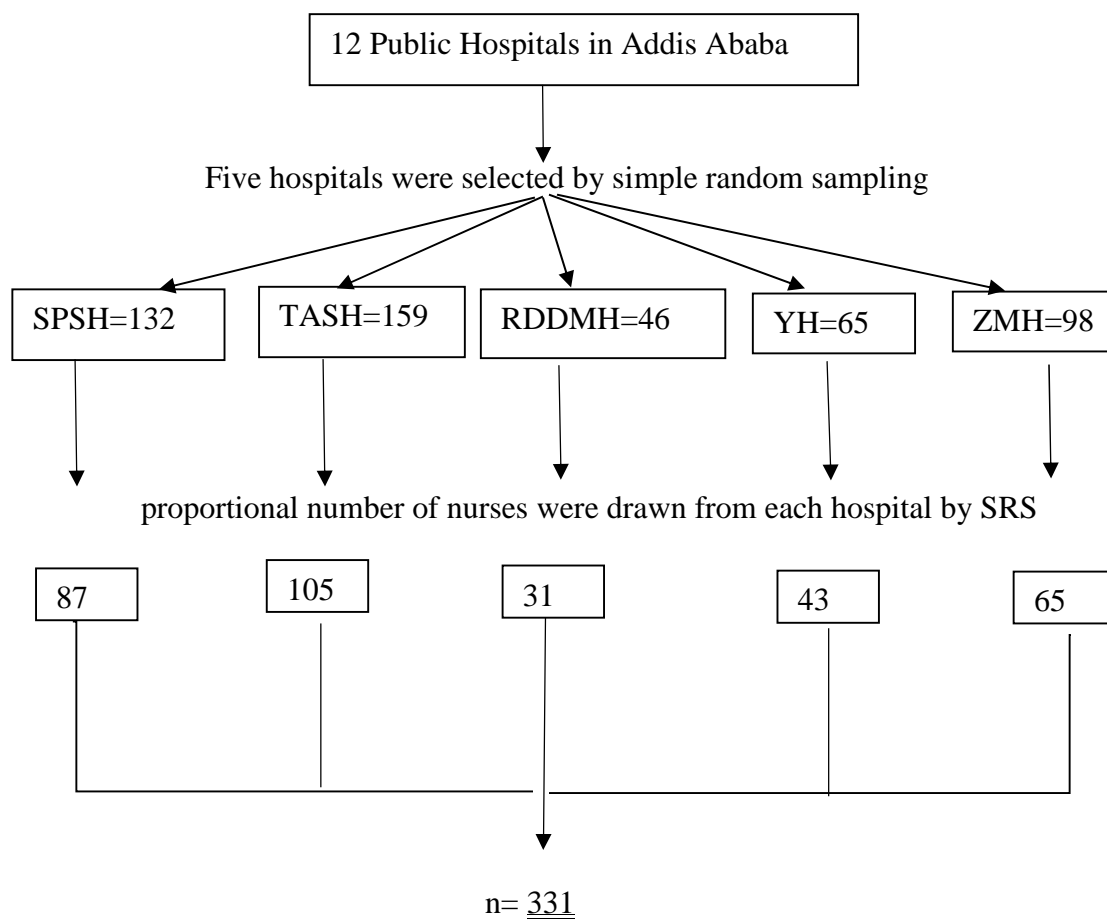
12 Public Hospitals in Addis Ababa

Five hospitals were selected by simple random sampling

SPSH=132

TASH=159

RDDMH=46

YH=65

ZMH=98

proportional number of nurses were drawn from each hospital by SRS

87

105

31

43

65

n= 331